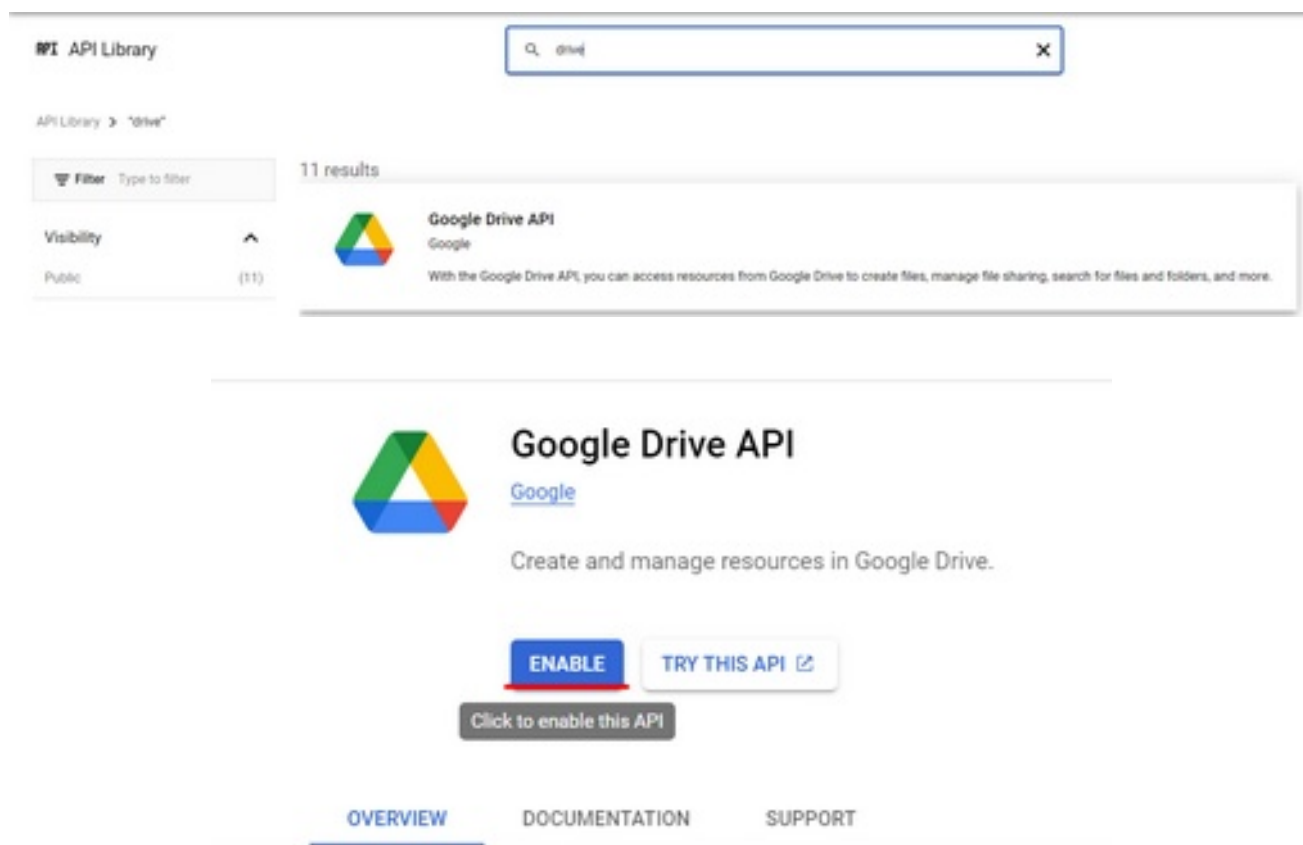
API API Library

drive

×

API Library > "drive"

Filter Type to filter

Visibility

Public (11)

11 results

Google Drive API

Google

With the Google Drive API, you can access resources from Google Drive to create files, manage file sharing, search for files and folders, and more.

Google Drive API

Google

Create and manage resources in Google Drive.

ENABLE

TRY THIS API

Click to enable this API

OVERVIEW

DOCUMENTATION

SUPPORT